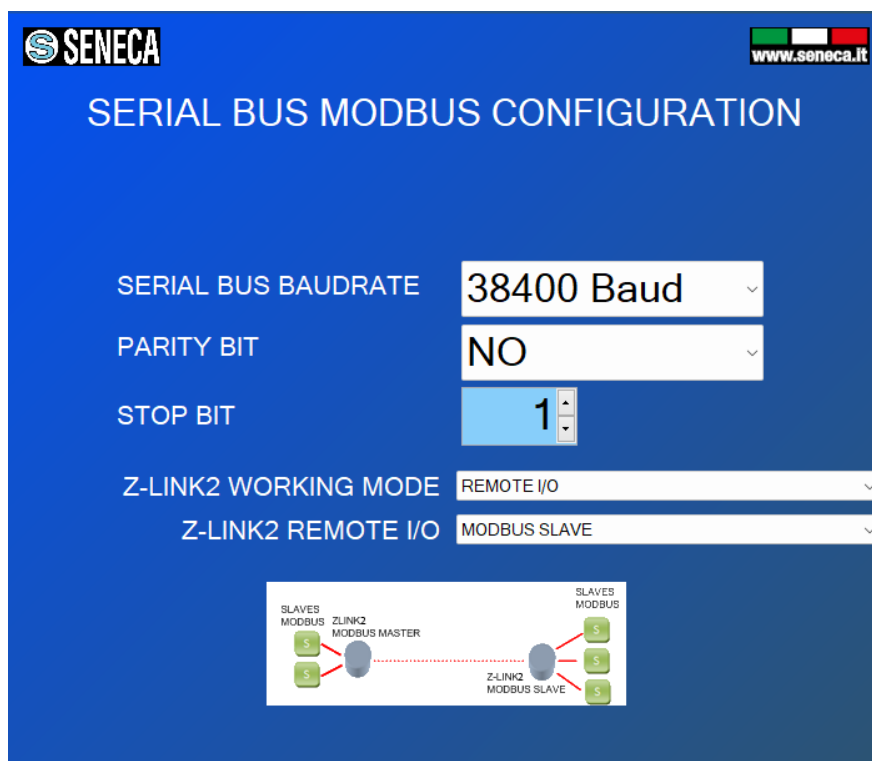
SENECA

www.seneca.it

SERIAL BUS MODBUS CONFIGURATION

SERIAL BUS BAUDRATE
38400 Baud

PARITY BIT
NO

STOP BIT
1

Z-LINK2 WORKING MODE
REMOTE I/O

Z-LINK2 REMOTE I/O
MODBUS SLAVE

SLAVES MODBUS
ZLINK2 MODBUS MASTER
S
S

SLAVES MODBUS
S
S
S
Z-LINK2 MODBUS SLAVE